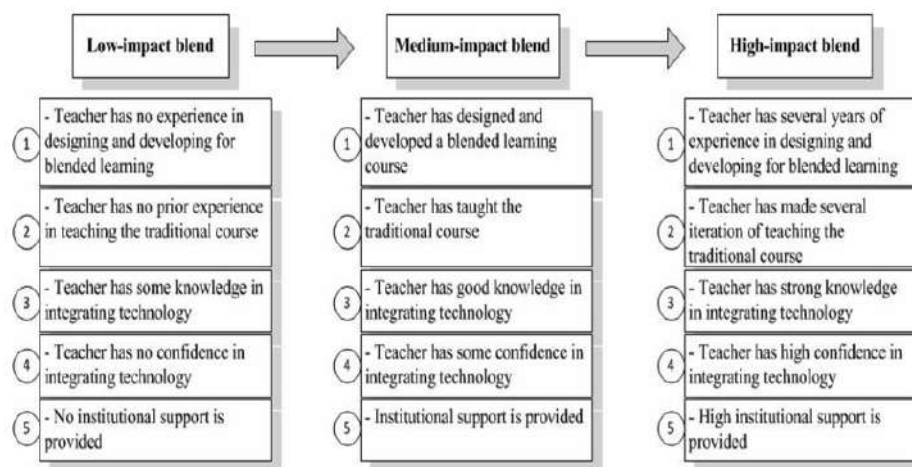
Low-impact blend

1 - Teacher has no experience in designing and developing for blended learning

2 - Teacher has no prior experience in teaching the traditional course

3 - Teacher has some knowledge in integrating technology

4 - Teacher has no confidence in integrating technology

5 - No institutional support is provided

Medium-impact blend

1 - Teacher has designed and developed a blended learning course

2 - Teacher has taught the traditional course

3 - Teacher has good knowledge in integrating technology

4 - Teacher has some confidence in integrating technology

5 - Institutional support is provided

High-impact blend

1 - Teacher has several years of experience in designing and developing for blended learning

2 - Teacher has made several iteration of teaching the traditional course

3 - Teacher has strong knowledge in integrating technology

4 - Teacher has high confidence in integrating technology

5 - High institutional support is provided